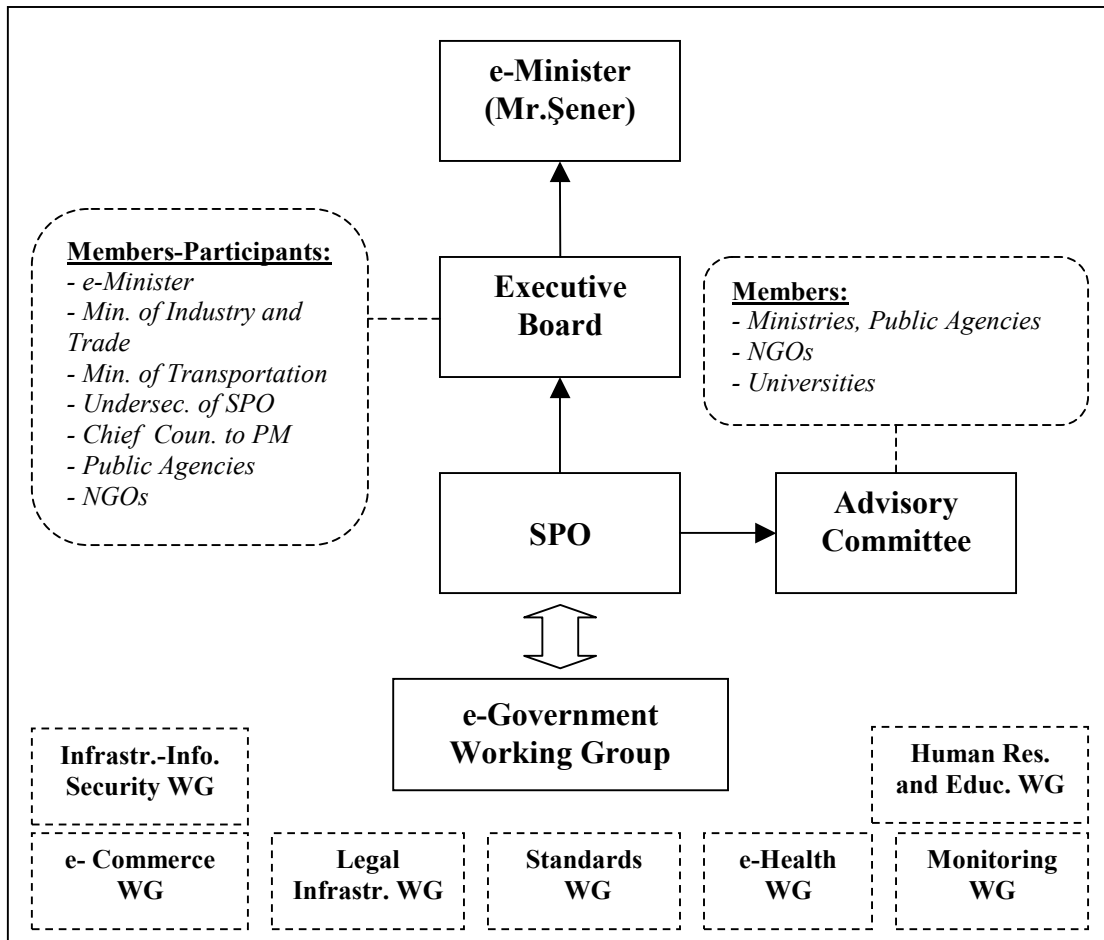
e-Minister
(Mr.Şener)

Members-Participants:
- e-Minister
- Min. of Industry and Trade
- Min. of Transportation
- Undersec. of SPO
- Chief Coun. to PM
- Public Agencies
- NGOs

Executive Board

Members:
- Ministries, Public Agencies
- NGOs
- Universities

SPO

Advisory Committee

e-Government Working Group

Infrastr.-Info. Security WG

Human Res. and Educ. WG

e- Commerce WG

Legal Infrastr. WG

Standards WG

e-Health WG

Monitoring WG